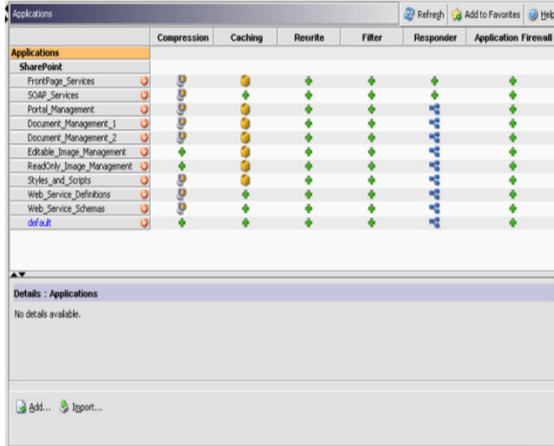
Applications

Refresh Add to Favorites Help

| Applications | Compression | Caching | Rewrite | Filter | Responder | Application Firewall |
|---|---|---|---|---|---|---|
| SharePoint | | | | | | |
| FrontPage_Services | | | | | | |
| SOAP_Services | | | | | | |
| Portal_Management | | | | | | |
| Document_Management_1 | | | | | | |
| Document_Management_2 | | | | | | |
| Editable_Image_Management | | | | | | |
| ReadOnly_Image_Management | | | | | | |
| Styles_and_Scripts | | | | | | |
| Web_Service_Definitions | | | | | | |
| Web_Service_Schemas | | | | | | |
| default | | | | | | |

Details : Applications

No details available.

Add... Import...